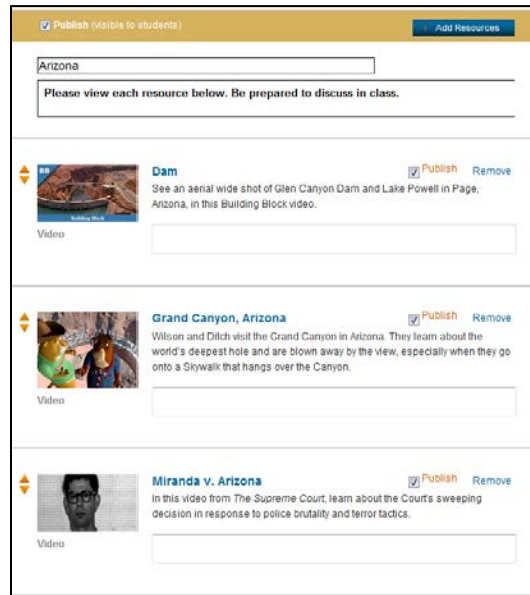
Publish (visible to students)

+ Add Resources

Arizona

Please view each resource below. Be prepared to discuss in class.

BB
Building Block

Dam
Publish Remove
See an aerial wide shot of Glen Canyon Dam and Lake Powell in Page, Arizona, in this Building Block video.

Video

Grand Canyon, Arizona
Publish Remove
Wilson and Ditch visit the Grand Canyon in Arizona. They learn about the world's deepest hole and are blown away by the view, especially when they go onto a Skywalk that hangs over the Canyon.

Video

Miranda v. Arizona
Publish Remove
In this video from The Supreme Court, learn about the Court's sweeping decision in response to police brutality and terror tactics.

Video